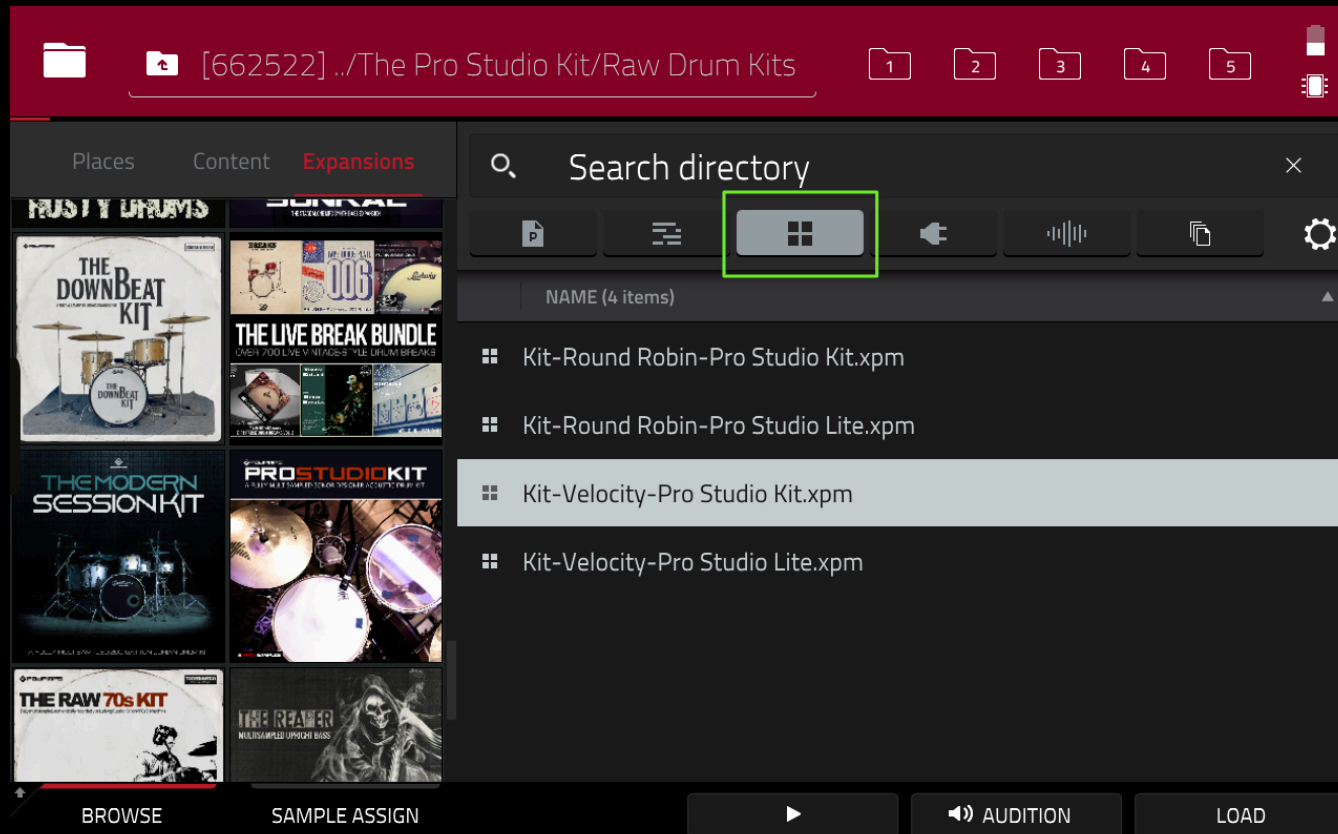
[662522] ../The Pro Studio Kit/Raw Drum Kits

1 2 3 4 5

Places Content Expansions

RUSTY DRUMS

THE DOWNBEAT KIT

THE LIVE BREAK BUNDLE
OVER 700 LIVE VINTAGE STYLE DRUM BREAKS

THE MODERN SESSION KIT

PROSTUDIOKIT

THE RAW 70s KIT

THE REAPER
MULTISAMPLED UPRIGHT BASS

Search directory

NAME (4 items)

Kit-Round Robin-Pro Studio Kit.xpm

Kit-Round Robin-Pro Studio Lite.xpm

Kit-Velocity-Pro Studio Kit.xpm

Kit-Velocity-Pro Studio Lite.xpm

BROWSE SAMPLE ASSIGN AUDITION LOAD